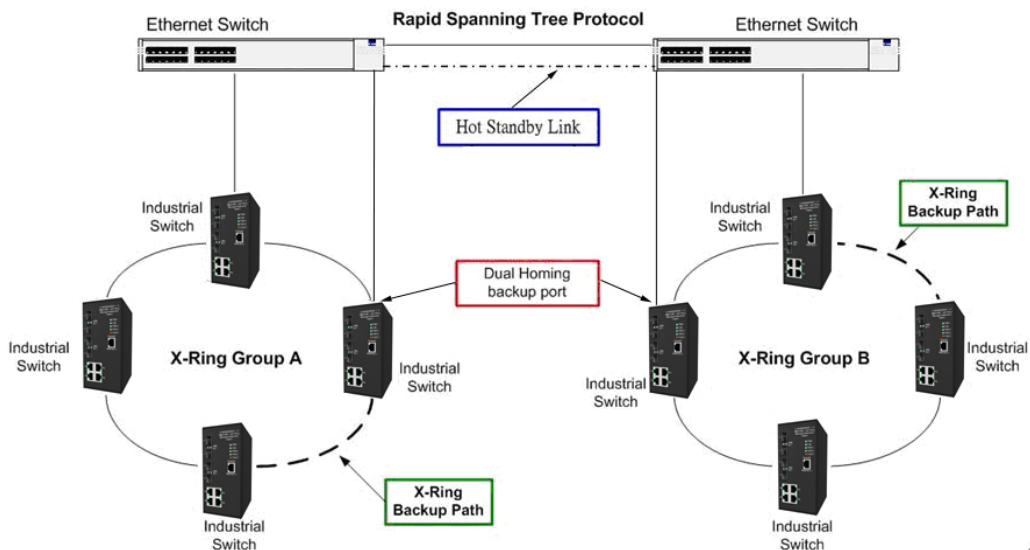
Ethernet Switch

Rapid Spanning Tree Protocol

Ethernet Switch

Hot Standby Link

Industrial Switch

X-Ring Backup Path

Industrial Switch

Dual Homing backup port

Industrial Switch

X-Ring Group A

Industrial Switch

Industrial Switch

X-Ring Group B

Industrial Switch

Industrial Switch

X-Ring Backup Path

Industrial Switch

Industrial Switch